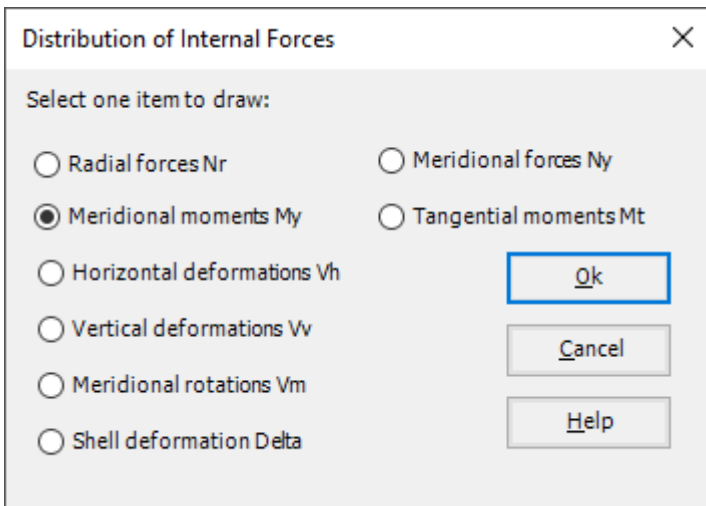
Distribution of Internal Forces

×

Select one item to draw:

Radial forces Nr

Meridional forces Ny

Meridional moments My

Tangential moments Mt

Horizontal deformations Vh

Ok

Vertical deformations Vv

Cancel

Meridional rotations Vm

Help

Shell deformation Delta